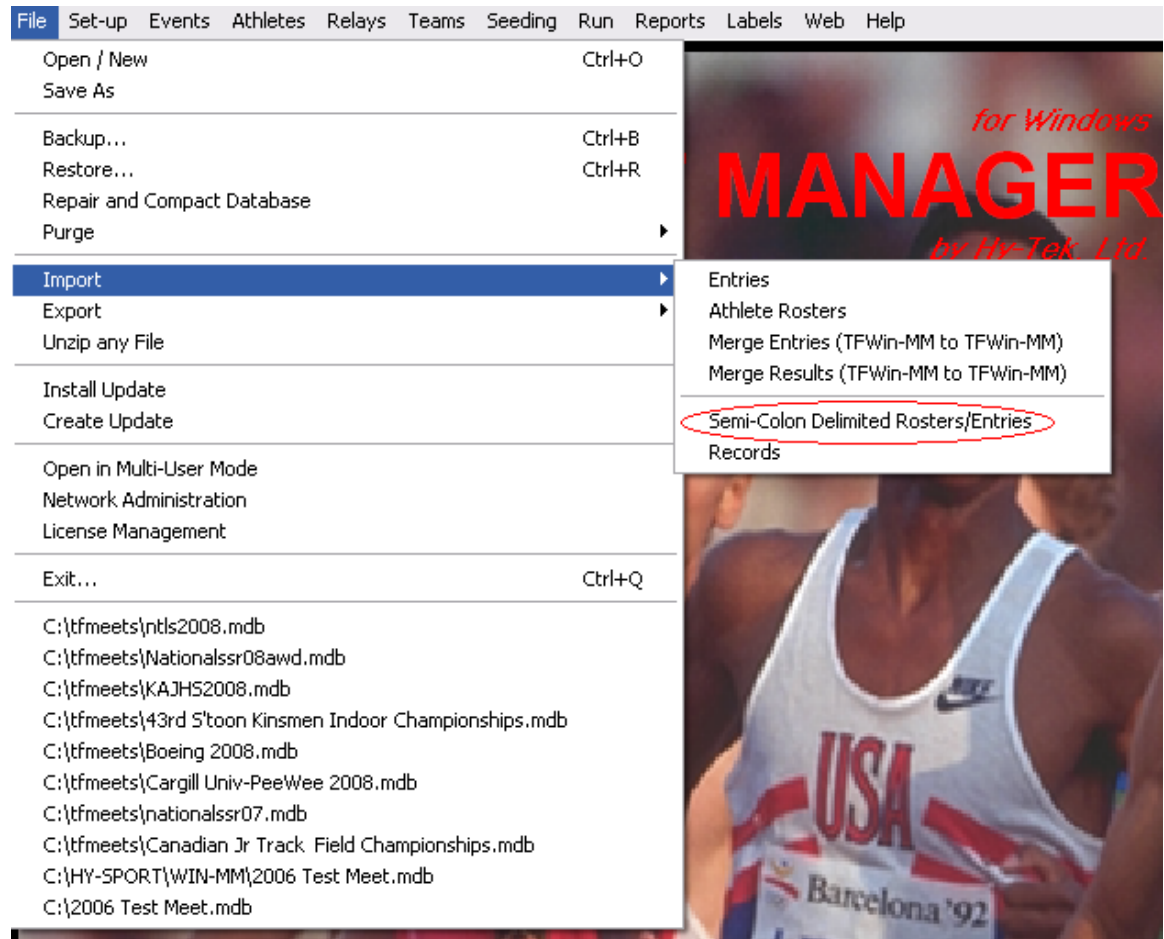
File Set-up Events Athletes Relays Teams Seeding Run Reports Labels Web Help

Open / New Ctrl+O
Save As

Backup... Ctrl+B
Restore... Ctrl+R
Repair and Compact Database
Purge

Import
Export
Unzip any File

Install Update
Create Update

Open in Multi-User Mode
Network Administration
License Management

Exit... Ctrl+Q

C:\tfmeets\ntls2008.mdb
C:\tfmeets\Nationalssr08awd.mdb
C:\tfmeets\KAJHS2008.mdb
C:\tfmeets\43rd S'toon Kinsmen Indoor Championships.mdb
C:\tfmeets\Boeing 2008.mdb
C:\tfmeets\Cargill Univ-PeeWee 2008.mdb
C:\tfmeets\nationalssr07.mdb
C:\tfmeets\Canadian Jr Track Field Championships.mdb
C:\HY-SPORT\WIN-MM\2006 Test Meet.mdb
C:\2006 Test Meet.mdb

Entries
Athlete Rosters
Merge Entries (TFWin-MM to TFWin-MM)
Merge Results (TFWin-MM to TFWin-MM)
Semi-Colon Delimited Rosters/Entries
Records

for Windows
MANAGER
by Hy-Tek, Ltd.

NIKE
USA
Barcelona '92